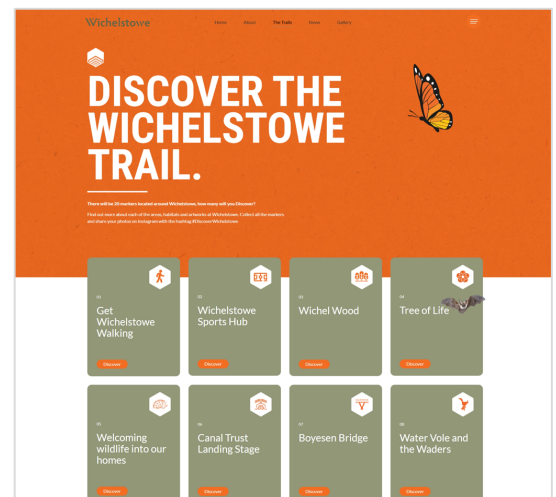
Wichelstowe

Home About The Trails News Gallery

DISCOVER THE WICHELSTOWE TRAIL.

There will be 20 markers located around Wichelstowe, how many will you Discover?

Find out more about each of the areas, habitats and artworks at Wichelstowe. Collect all the markers and share your photos on Instagram with the hashtag #DiscoverWichelstowe

01
Get Wichelstowe Walking
Discover

02
Wichelstowe Sports Hub
Discover

03
Wichel Wood
Discover

04
Tree of Life
Discover

05
Welcoming wildlife into our homes
Discover

06
Canal Trust Landing Stage
Discover

07
Boyesen Bridge
Discover

08
Water Vole and the Waders
Discover